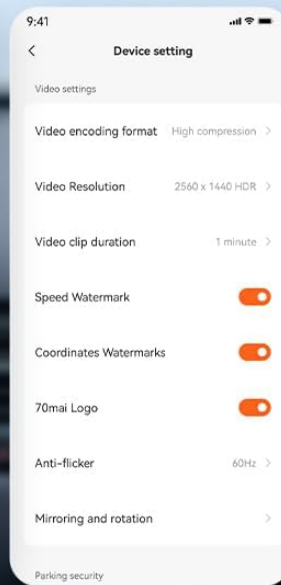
9:41

<

Device setting

Video settings

Video encoding format High compression >

Video Resolution 2560 x 1440 HDR >

Video clip duration 1 minute >

Speed Watermark

Coordinates Watermarks

70mai Logo

Anti-flicker 60Hz >

Mirroring and rotation >

Parking security